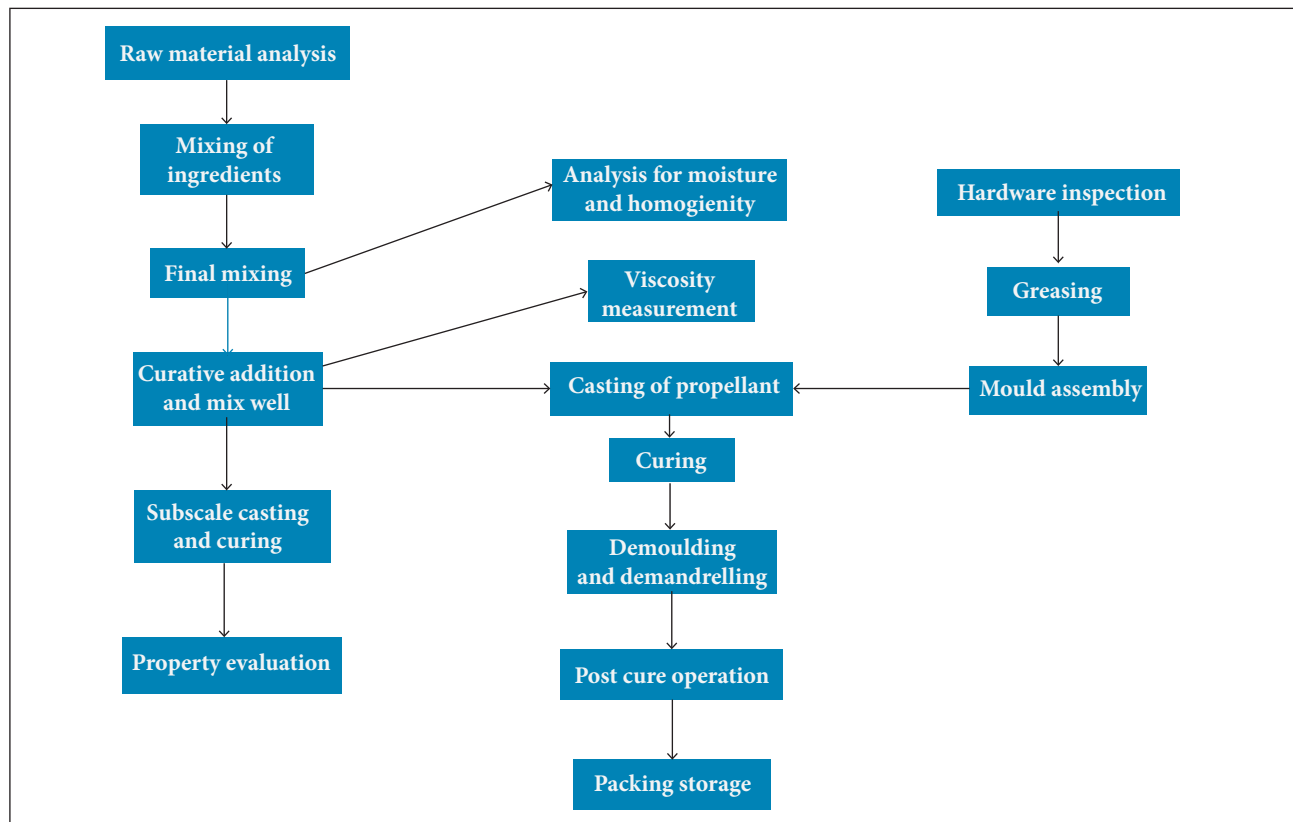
Raw material analysis

Mixing of ingredients

Analysis for moisture and homogienity

Hardware inspection

Final mixing

Viscosity measurement

Greasing

Curative addition and mix well

Casting of propellant

Mould assembly

Curing

Subscale casting and curing

Demoulding and demandrelling

Property evaluation

Post cure operation

Packing storage